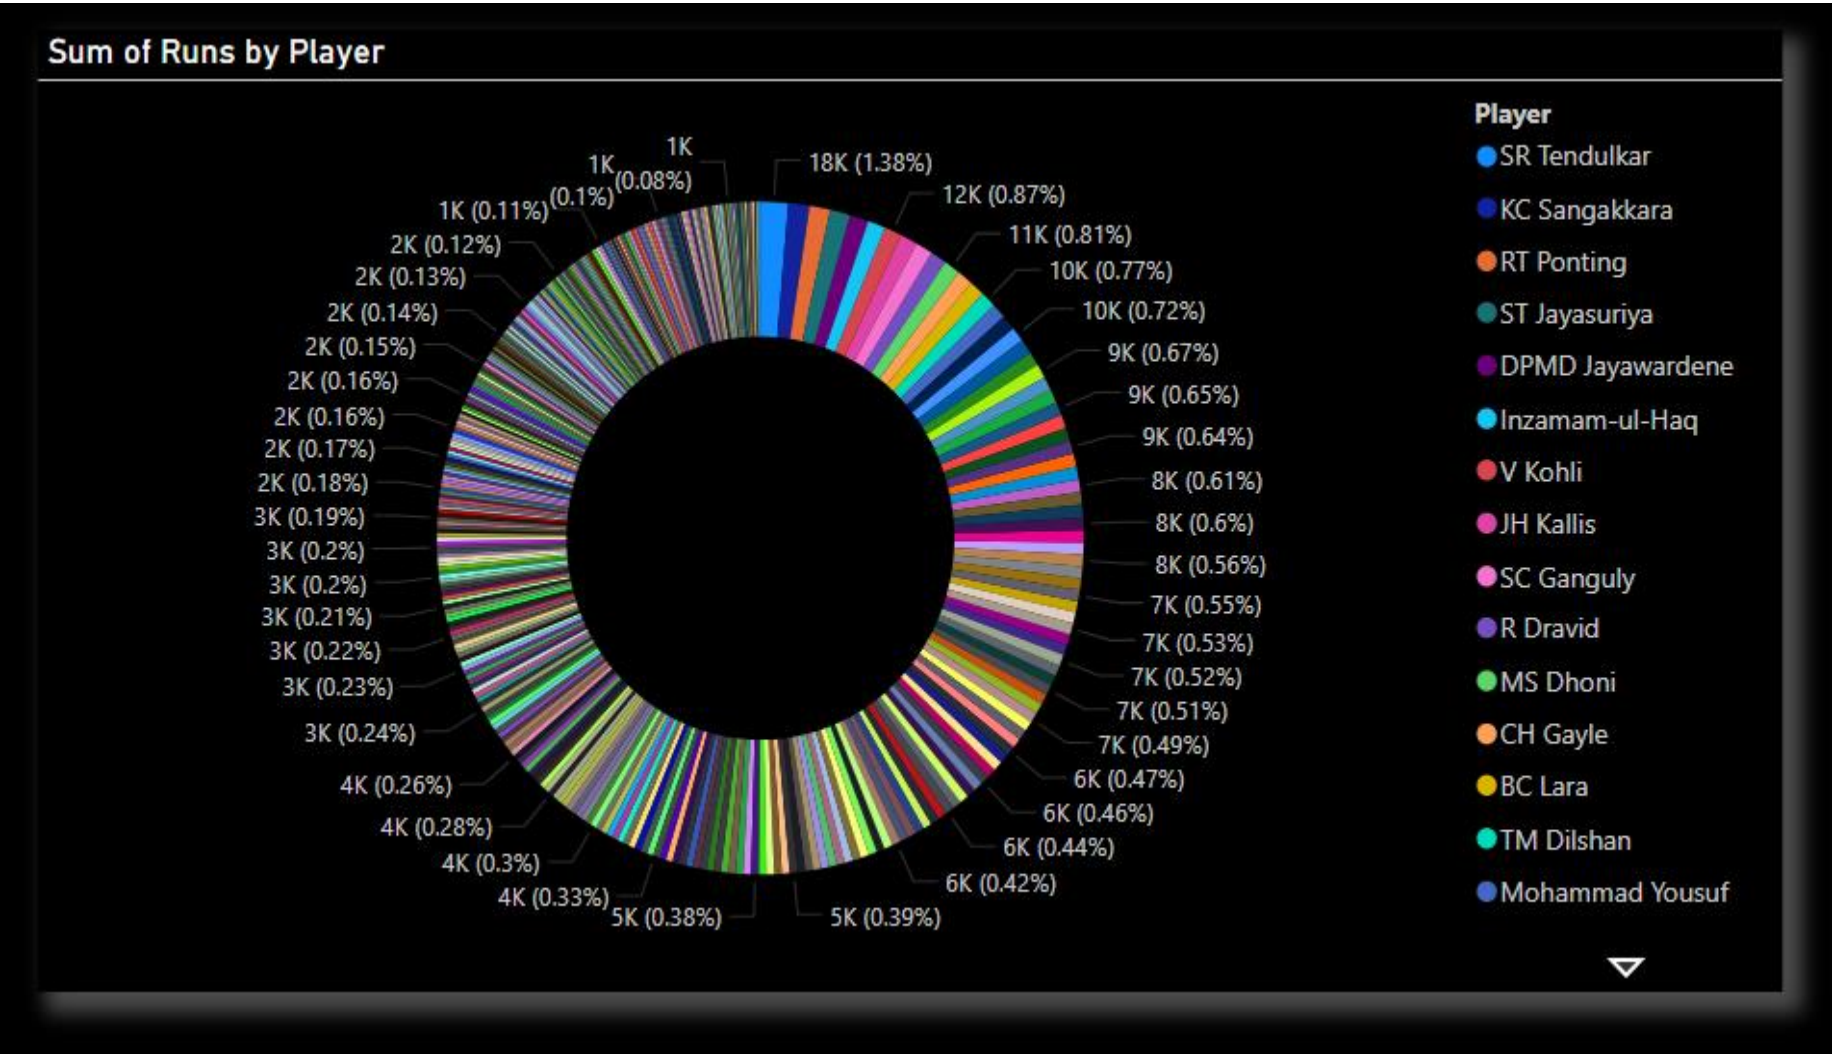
Sum of Runs by Player

18K (1.38%)
12K (0.87%)
11K (0.81%)
10K (0.77%)
10K (0.72%)
9K (0.67%)
9K (0.65%)
9K (0.64%)
8K (0.61%)
8K (0.6%)
8K (0.56%)
7K (0.55%)
7K (0.53%)
7K (0.52%)
7K (0.51%)
7K (0.49%)
6K (0.47%)
6K (0.46%)
6K (0.44%)
6K (0.42%)
5K (0.39%)
5K (0.38%)
4K (0.33%)
4K (0.3%)
4K (0.28%)
4K (0.26%)
3K (0.24%)
3K (0.23%)
3K (0.22%)
3K (0.21%)
3K (0.2%)
3K (0.2%)
3K (0.19%)
2K (0.18%)
2K (0.17%)
2K (0.16%)
2K (0.16%)
2K (0.15%)
2K (0.14%)
2K (0.13%)
2K (0.12%)
1K (0.11%)
1K (0.1%)
1K (0.08%)
1K

Player
SR Tendulkar
KC Sangakkara
RT Ponting
ST Jayasuriya
DPMD Jayawardene
Inzamam-ul-Haq
V Kohli
JH Kallis
SC Ganguly
R Dravid
MS Dhoni
CH Gayle
BC Lara
TM Dilshan
Mohammad Yousuf